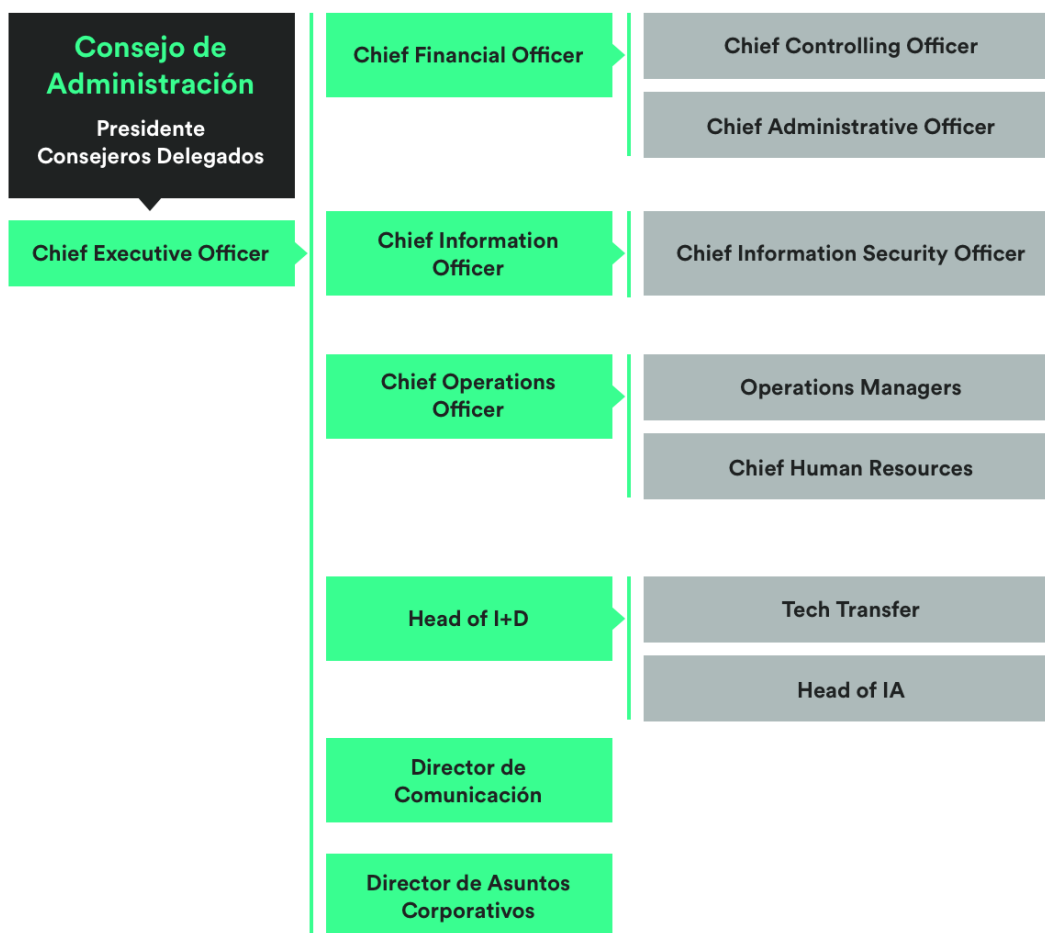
Consejo de Administración

Presidente
Consejeros Delegados

Chief Executive Officer

Chief Financial Officer

Chief Controlling Officer

Chief Administrative Officer

Chief Information Officer

Chief Information Security Officer

Chief Operations Officer

Operations Managers

Chief Human Resources

Head of I+D

Tech Transfer

Head of IA

Director de Comunicación

Director de Asuntos Corporativos